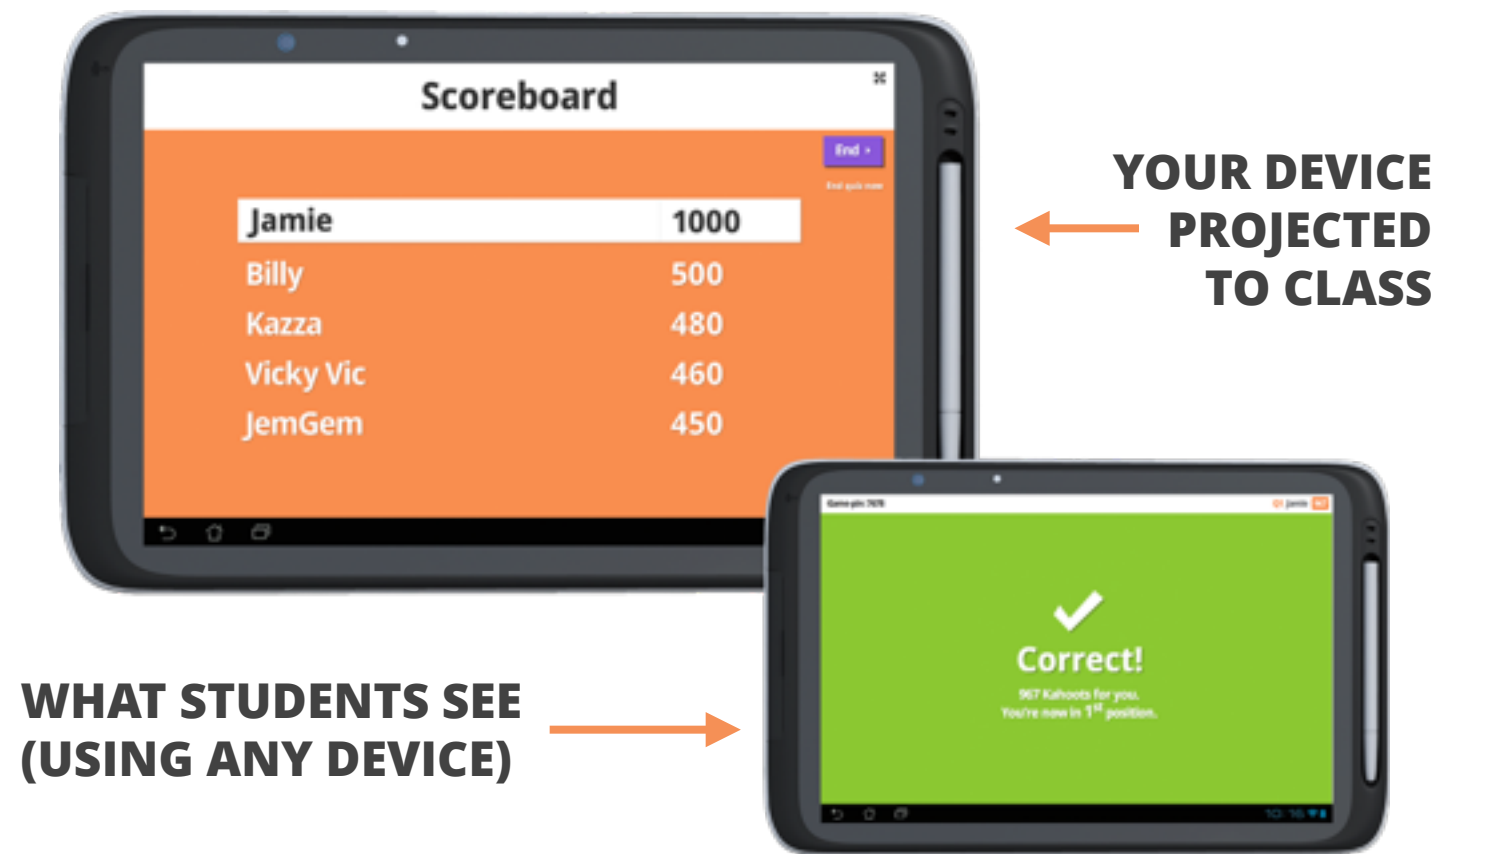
Scoreboard

End ›

End quiz now

| Jamie | 1000 |
|---|---|
| Billy | 500 |
| Kazza | 480 |
| Vicky Vic | 460 |
| JemGem | 450 |

YOUR DEVICE PROJECTED TO CLASS

Game pin: 7676

Jamie

Correct!

967 Kahoots for you. You're now in $1^{st}$ position.

WHAT STUDENTS SEE (USING ANY DEVICE)